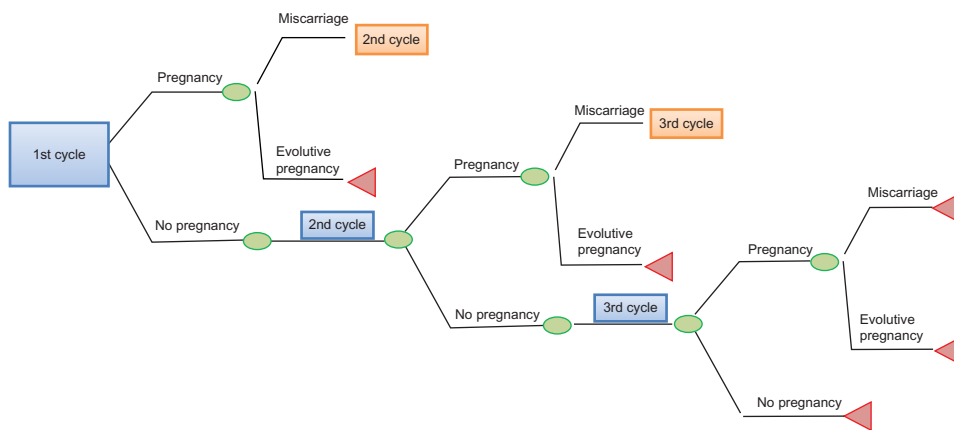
1st cycle

Pregnancy

Miscarriage

2nd cycle

Evolutive pregnancy

No pregnancy

2nd cycle

Pregnancy

Miscarriage

3rd cycle

Evolutive pregnancy

No pregnancy

3rd cycle

Pregnancy

Miscarriage

Evolutive pregnancy

No pregnancy